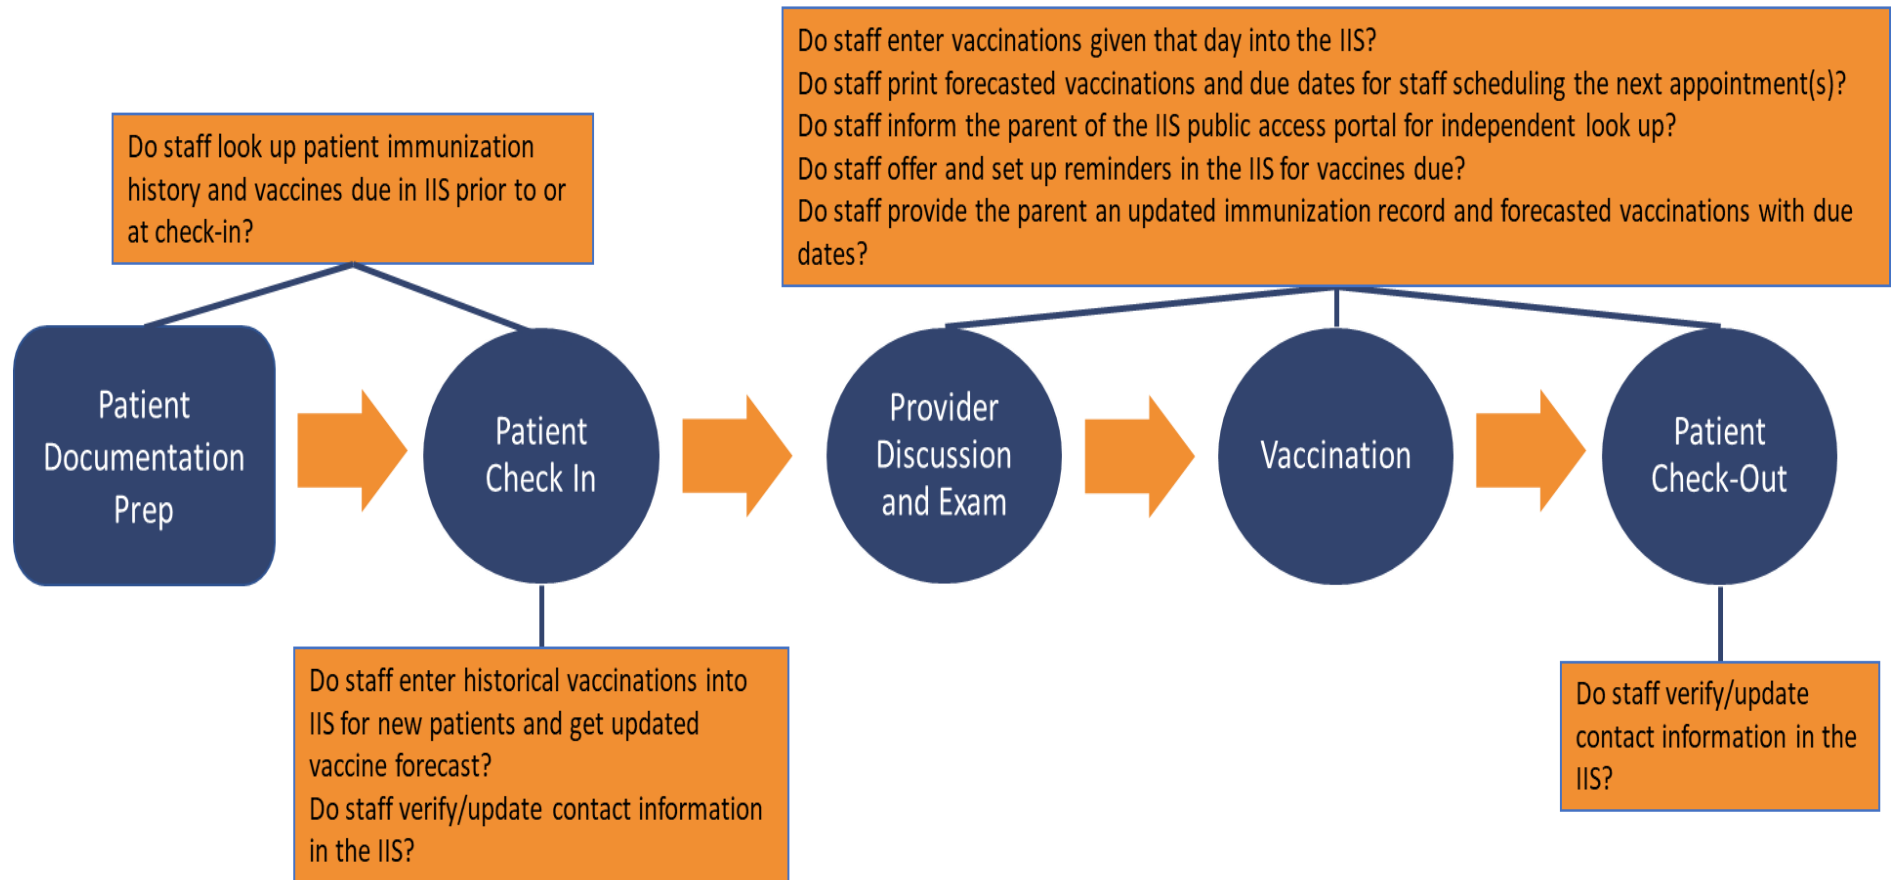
Do staff enter vaccinations given that day into the IIS?
Do staff print forecasted vaccinations and due dates for staff scheduling the next appointment(s)?
Do staff inform the parent of the IIS public access portal for independent look up?
Do staff offer and set up reminders in the IIS for vaccines due?
Do staff provide the parent an updated immunization record and forecasted vaccinations with due dates?

Do staff look up patient immunization history and vaccines due in IIS prior to or at check-in?

Patient Documentation Prep

Patient Check In

Provider Discussion and Exam

Vaccination

Patient Check-Out

Do staff enter historical vaccinations into IIS for new patients and get updated vaccine forecast?
Do staff verify/update contact information in the IIS?

Do staff verify/update contact information in the IIS?